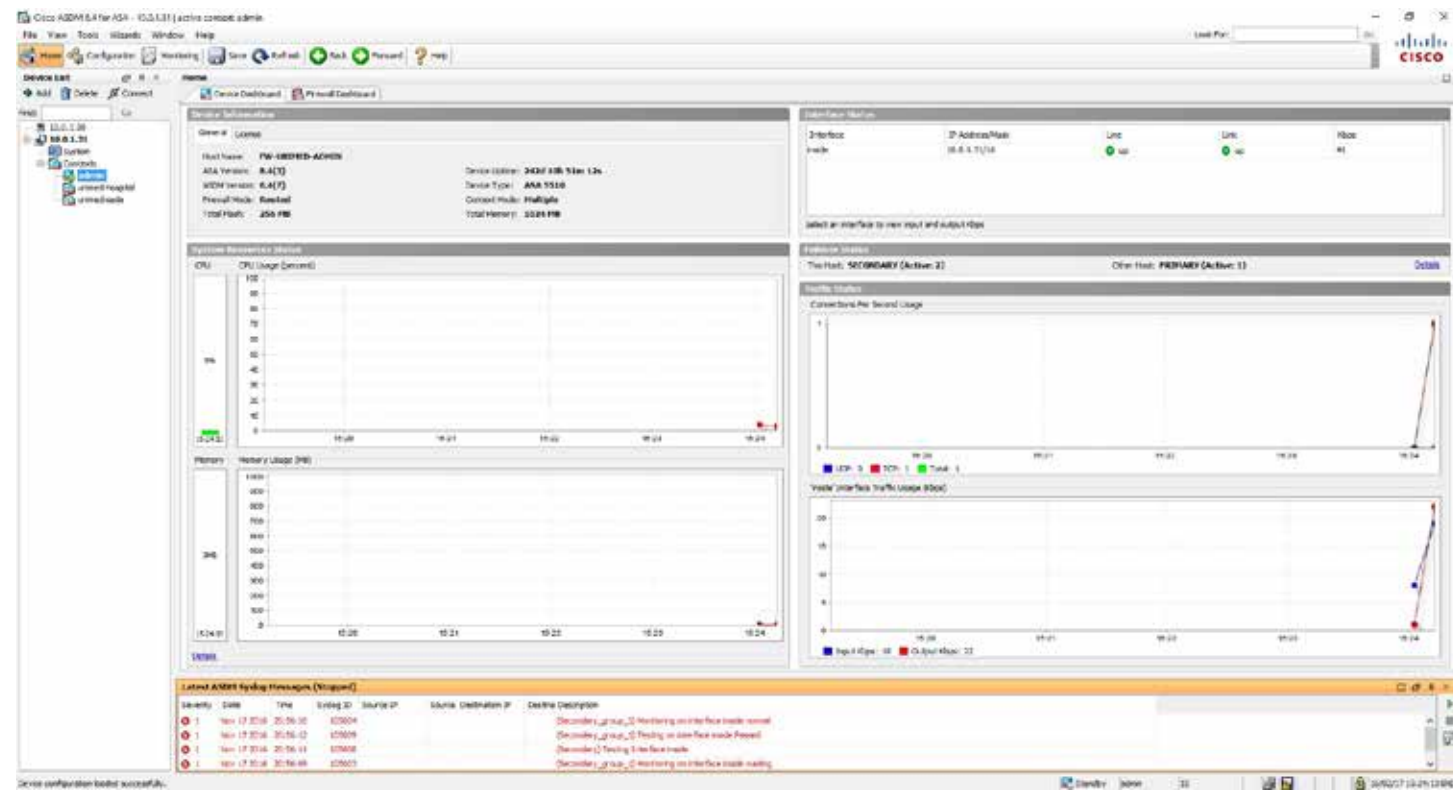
Cisco ASDM 6.4 for ASA - 10.0.1.31 | active context: admin

File View Tools Wizards Window Help

Look For:

Home Configuration Monitoring Save Refresh Back Forward Help

cisco

Device List

Add Delete Connect

Find: Go

10.0.1.30
10.0.1.31
System
Contexts
admin
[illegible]
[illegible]

Home

Device Dashboard Firewall Dashboard

Device Information

General License

Host Name: FW-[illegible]-ADMIN
ASA Version: 8.4(3)
ASDM Version: 6.4(7)
Firewall Mode: Routed
Total Flash: 256 MB

Device Uptime: 243d 10h 51m 13s
Device Type: ASA 5510
Context Mode: Multiple
Total Memory: 1024 MB

Interface Status

| Interface | IP Address/Mask | Line | Link | Kbps |
|---|---|---|---|---|
| inside | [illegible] | up | up | 41 |

Select an interface to view input and output Kbps

System Resources Status

CPU CPU Usage (percent)

100 90 80 70 60 50 40 30 20 10 0

5%

15:24:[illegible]

15:20 15:21 15:22 15:23 15:24

Memory Memory Usage (MB)

1000 900 800 700 600 500 400 300 200 100 0

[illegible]

15:24:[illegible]

15:20 15:21 15:22 15:23 15:24

Details

Failover Status

This Host: SECONDARY (Active: 2)

Other Host: PRIMARY (Active: 1)

Details

Traffic Status

Connections Per Second Usage

15:20 15:21 15:22 15:23 15:24

UDP: 0 TCP: 1 Total: 1

'inside' Interface Traffic Usage (Kbps)

20 15 10 5 0

15:20 15:21 15:22 15:23 15:24

Input Kbps: 18 Output Kbps: 22

Latest ASDM Syslog Messages (Stopped)

| Severity | Date | Time | Syslog ID | Source IP | Source Destination IP | Destina Description |
|---|---|---|---|---|---|---|
| 1 | Nov 17 2016 | 20:56:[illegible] | 105004 | | | (Secondary_group_2) Monitoring on interface inside normal |
| 1 | Nov 17 2016 | 20:56:12 | 105009 | | | (Secondary_group_2) Testing on interface inside Passed |
| 1 | Nov 17 2016 | 20:56:11 | 105008 | | | (Secondary) Testing Interface inside |
| 1 | Nov 17 2016 | 20:56:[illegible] | 105003 | | | (Secondary_group_2) Monitoring on interface inside waiting |

Device configuration loaded successfully.

Standby admin 15

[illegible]